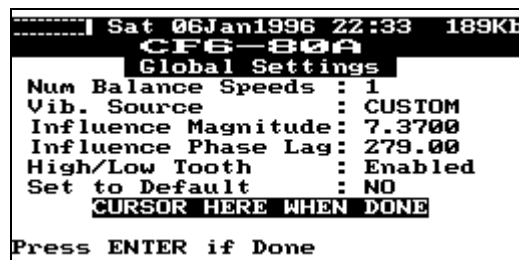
Sat 06Jan1996 22:33 189Kb
CF6-80A
Global Settings
Num Balance Speeds : 1
Vib. Source : CUSTOM
Influence Magnitude: 7.3700
Influence Phase Lag: 279.00
High/Low Tooth : Enabled
Set to Default : NO
CURSOR HERE WHEN DONE

Press ENTER if Done